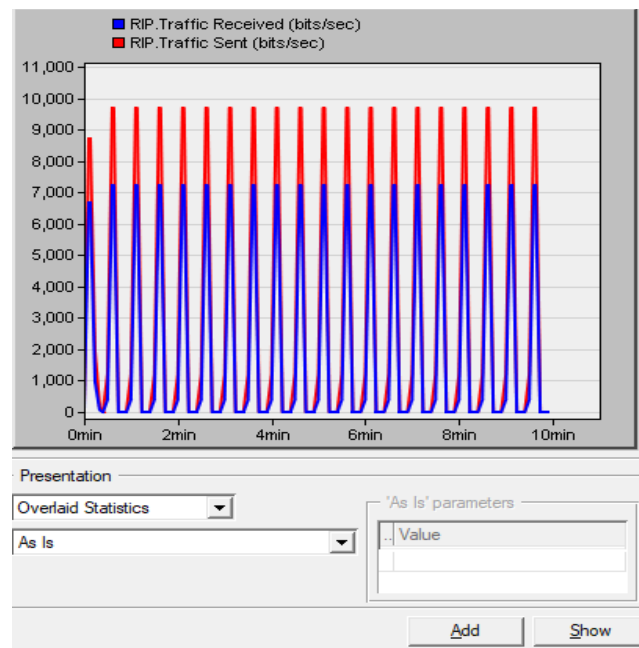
RIP.Traffic Received (bits/sec)
RIP.Traffic Sent (bits/sec)

11,000
10,000
9,000
8,000
7,000
6,000
5,000
4,000
3,000
2,000
1,000
0

0min
2min
4min
6min
8min
10min

Presentation

Overlaid Statistics

As Is

'As Is' parameters

| .. | Value |
|---|---|
| | |

Add

Show